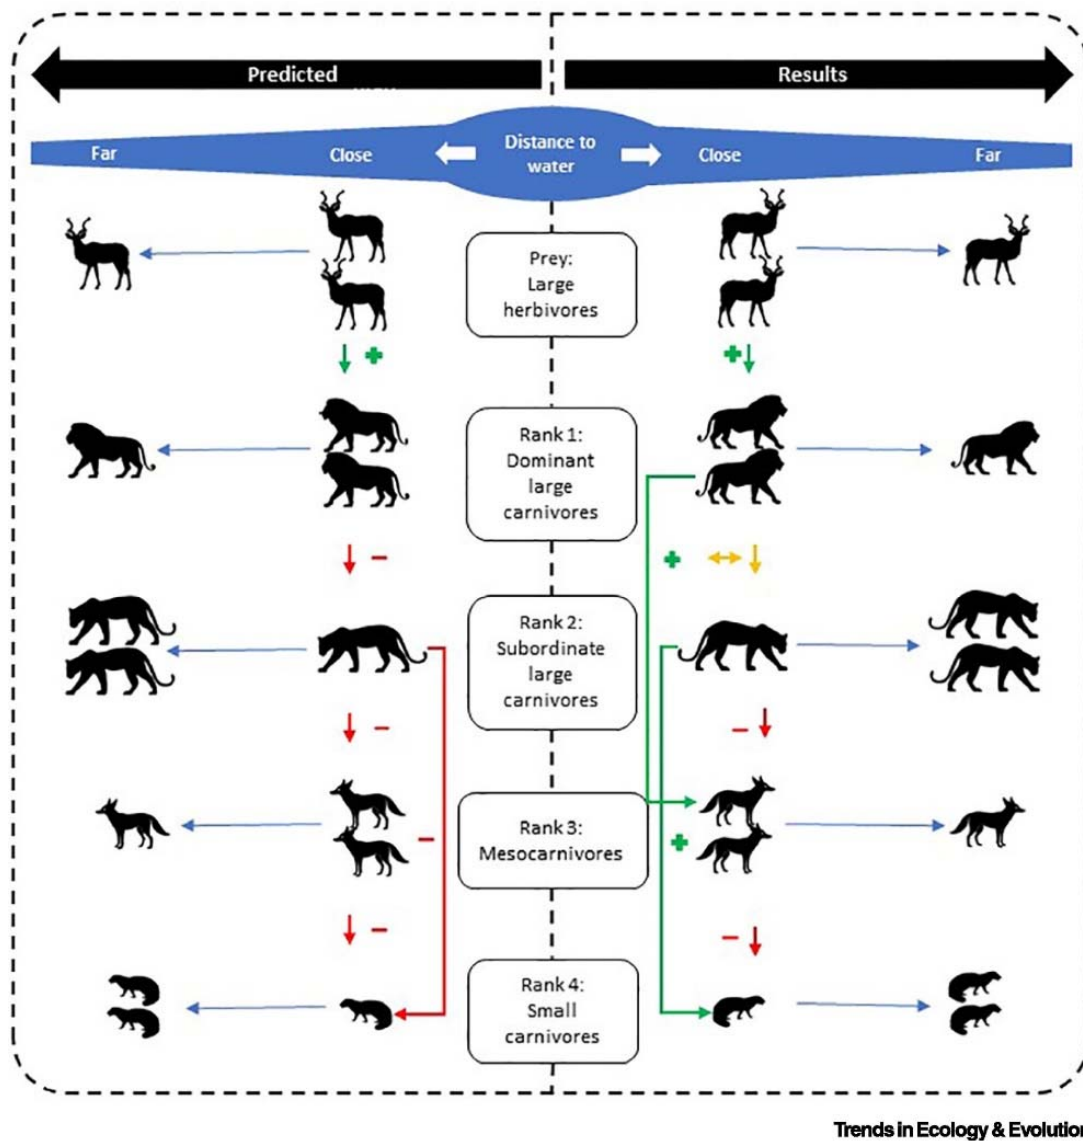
Predicted

Results

Far

Close

Distance to water

Close

Far

Prey: Large herbivores

+

+

Rank 1: Dominant large carnivores

−

+

Rank 2: Subordinate large carnivores

−

−

−

Rank 3: Mesocarnivores

+

−

−

Rank 4: Small carnivores

Trends in Ecology & Evolutio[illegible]